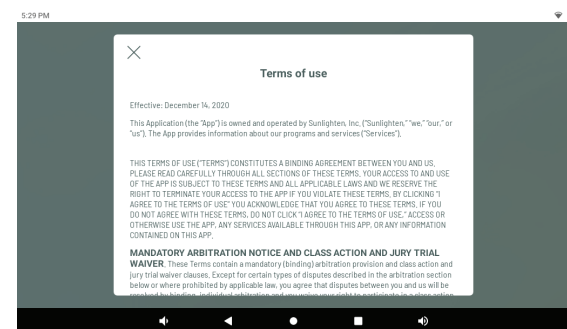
5:29 PM

Terms of use

Effective: December 14, 2020

This Application (the "App") is owned and operated by Sunlighten, Inc. ("Sunlighten," "we," "our," or "us"). The App provides information about our programs and services ("Services").

THIS TERMS OF USE ("TERMS") CONSTITUTES A BINDING AGREEMENT BETWEEN YOU AND US. PLEASE READ CAREFULLY THROUGH ALL SECTIONS OF THESE TERMS. YOUR ACCESS TO AND USE OF THE APP IS SUBJECT TO THESE TERMS AND ALL APPLICABLE LAWS AND WE RESERVE THE RIGHT TO TERMINATE YOUR ACCESS TO THE APP IF YOU VIOLATE THESE TERMS. BY CLICKING "I AGREE TO THE TERMS OF USE" YOU ACKNOWLEDGE THAT YOU AGREE TO THESE TERMS. IF YOU DO NOT AGREE WITH THESE TERMS, DO NOT CLICK "I AGREE TO THE TERMS OF USE," ACCESS OR OTHERWISE USE THE APP, ANY SERVICES AVAILABLE THROUGH THIS APP, OR ANY INFORMATION CONTAINED ON THIS APP.

MANDATORY ARBITRATION NOTICE AND CLASS ACTION AND JURY TRIAL WAIVER. These Terms contain a mandatory (binding) arbitration provision and class action and jury trial waiver clauses. Except for certain types of disputes described in the arbitration section below or where prohibited by applicable law, you agree that disputes between you and us will be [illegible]